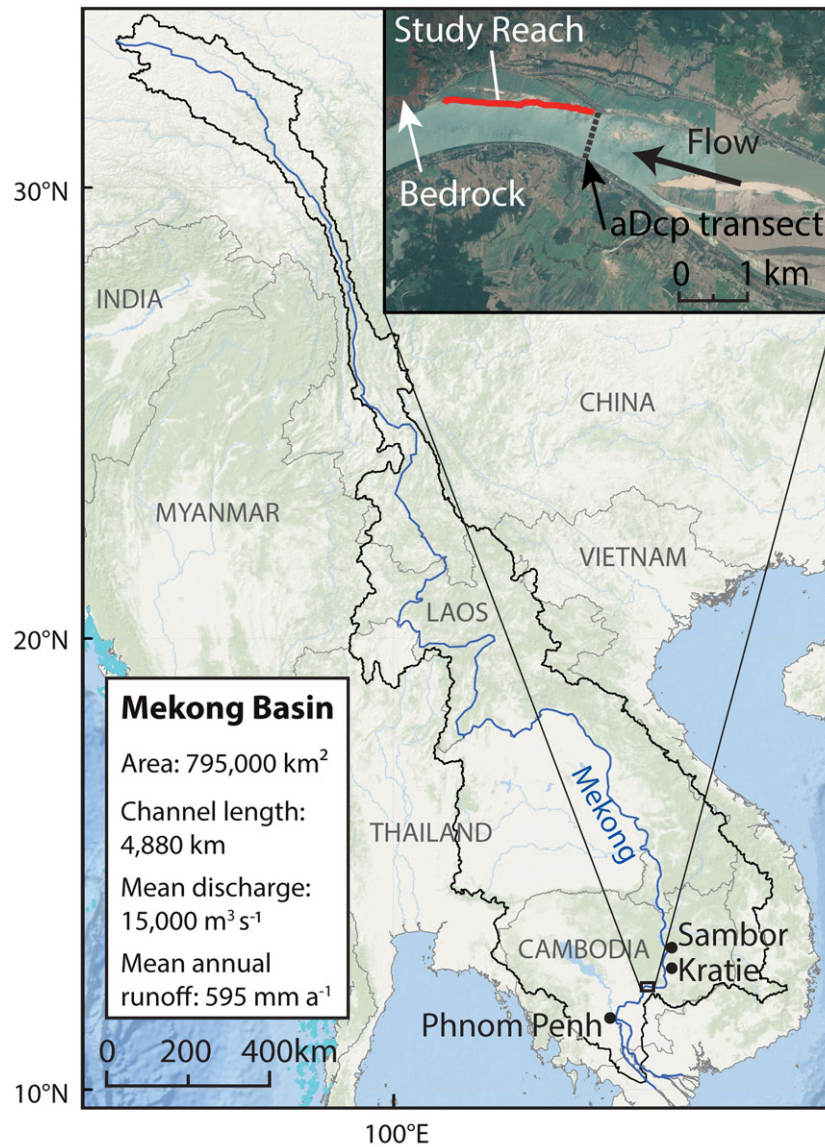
Study Reach

Bedrock

Flow

aDcp transect

0 1 km

30°N

INDIA

CHINA

MYANMAR

VIETNAM

LAOS

20°N

Mekong Basin

Area: 795,000 km$^2$

Channel length: 4,880 km

Mean discharge: 15,000 m$^3$ s$^{-1}$

Mean annual runoff: 595 mm a$^{-1}$

Mekong

THAILAND

CAMBODIA

Sambor

Kratie

Phnom Penh

0 200 400km

10°N

100°E